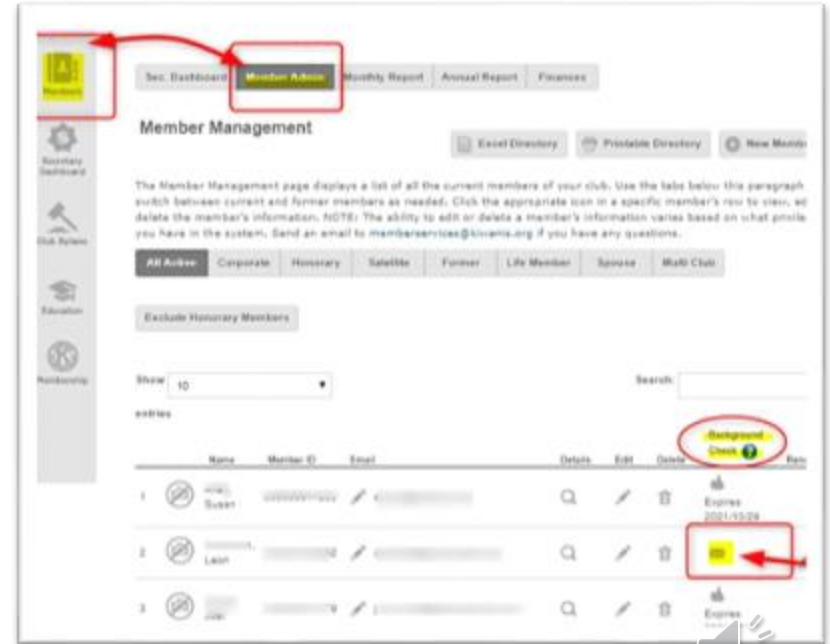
Members

Secretary Dashboard

Club Bylaws

Education

Membership

Sec. Dashboard | Member Admin | Monthly Report | Annual Report | Finances

Member Management

Excel Directory | Printable Directory | New Member

The Member Management page displays a list of all the current members of your club. Use the tabs below this paragraph to switch between current and former members as needed. Click the appropriate icon in a specific member's row to view, edit or delete the member's information. NOTE: The ability to edit or delete a member's information varies based on what privileges you have in the system. Send an email to memberservices@kiwanis.org if you have any questions.

All Active | Corporate | Honorary | Satellite | Former | Life Member | Spouse | Multi Club

Exclude Honorary Members

Show 10 entries

Search:

| | | Name | Member ID | Email | Details | Edit | Delete | Background Check |
|---|---|---|---|---|---|---|---|---|
| 1 | | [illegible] Susan | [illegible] | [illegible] | | | | Expires 2021/10/28 |
| 2 | | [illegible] Leon | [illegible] | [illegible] | | | | |
| 3 | | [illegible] | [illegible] | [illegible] | | | | Expires |